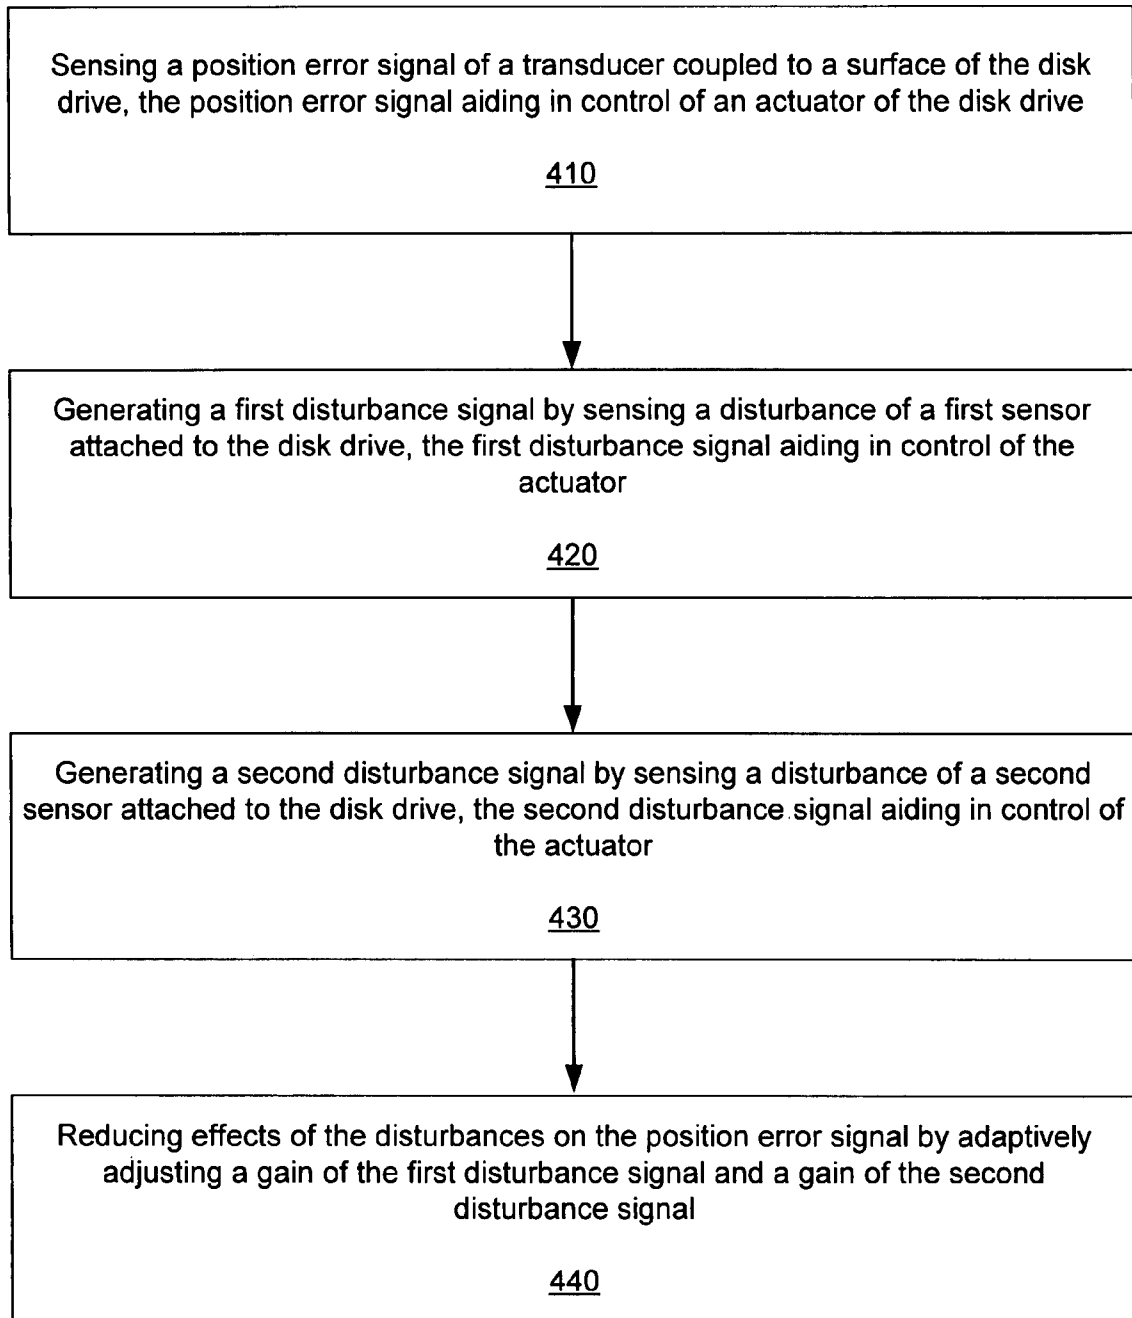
Sensing a position error signal of a transducer coupled to a surface of the disk drive, the position error signal aiding in control of an actuator of the disk drive

410

Generating a first disturbance signal by sensing a disturbance of a first sensor attached to the disk drive, the first disturbance signal aiding in control of the actuator

420

Generating a second disturbance signal by sensing a disturbance of a second sensor attached to the disk drive, the second disturbance signal aiding in control of the actuator

430

Reducing effects of the disturbances on the position error signal by adaptively adjusting a gain of the first disturbance signal and a gain of the second disturbance signal

440